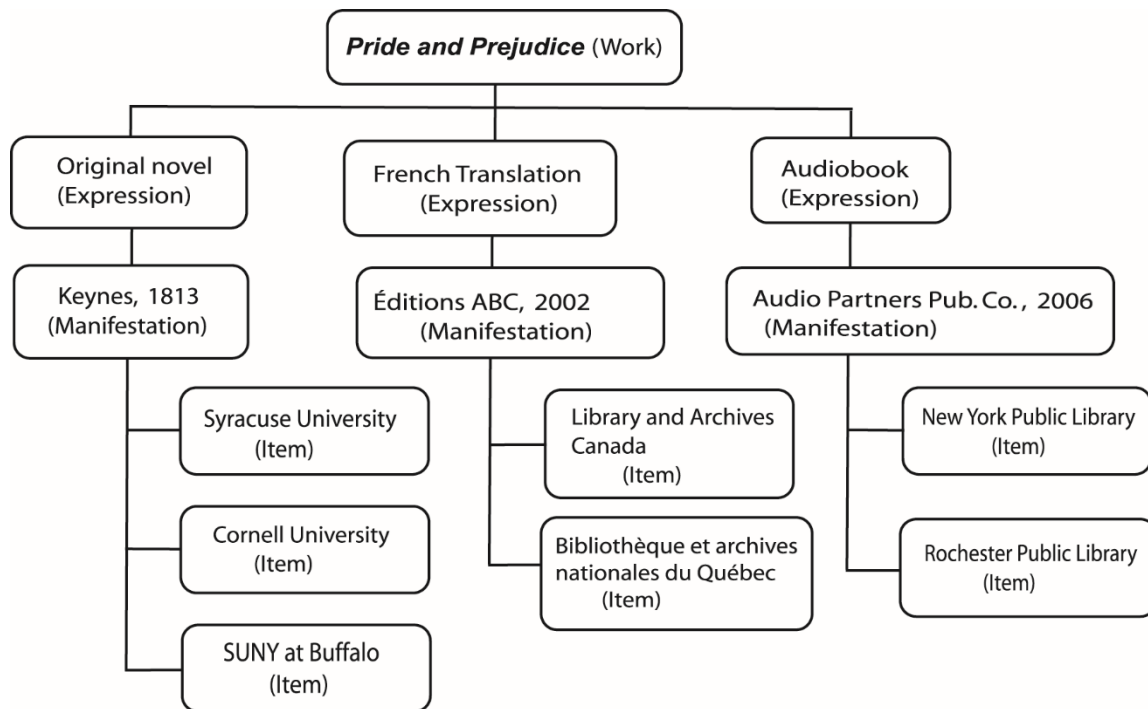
*Pride and Prejudice* (Work)

Original novel (Expression)

Keynes, 1813 (Manifestation)

Syracuse University (Item)

Cornell University (Item)

SUNY at Buffalo (Item)

French Translation (Expression)

Éditions ABC, 2002 (Manifestation)

Library and Archives Canada (Item)

Bibliothèque et archives nationales du Québec (Item)

Audiobook (Expression)

Audio Partners Pub. Co., 2006 (Manifestation)

New York Public Library (Item)

Rochester Public Library (Item)